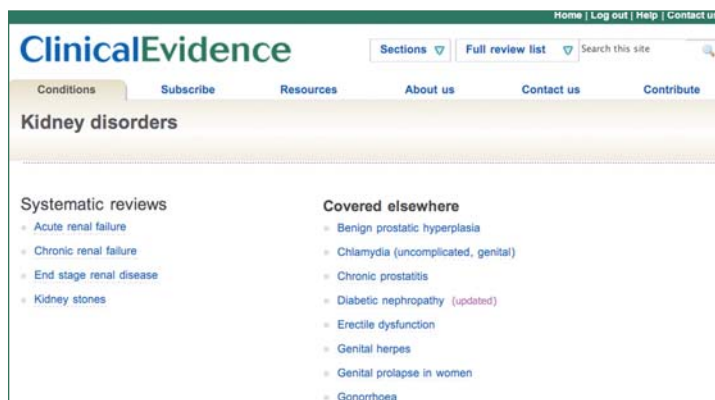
Home | Log out | Help | Contact us

ClinicalEvidence

Sections ▽ Full review list ▽ Search this site

Conditions Subscribe Resources About us Contact us Contribute

Kidney disorders

Systematic reviews

Acute renal failure

Chronic renal failure

End stage renal disease

Kidney stones

Covered elsewhere

Benign prostatic hyperplasia

Chlamydia (uncomplicated, genital)

Chronic prostatitis

Diabetic nephropathy (updated)

Erectile dysfunction

Genital herpes

Genital prolapse in women

Gonorrhoea